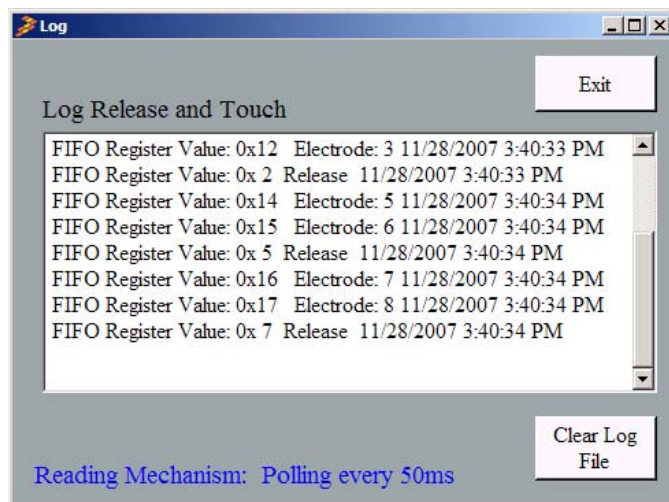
Log

Exit

Log Release and Touch

FIFO Register Value: 0x12 Electrode: 3 11/28/2007 3:40:33 PM
FIFO Register Value: 0x 2 Release 11/28/2007 3:40:33 PM
FIFO Register Value: 0x14 Electrode: 5 11/28/2007 3:40:34 PM
FIFO Register Value: 0x15 Electrode: 6 11/28/2007 3:40:34 PM
FIFO Register Value: 0x 5 Release 11/28/2007 3:40:34 PM
FIFO Register Value: 0x16 Electrode: 7 11/28/2007 3:40:34 PM
FIFO Register Value: 0x17 Electrode: 8 11/28/2007 3:40:34 PM
FIFO Register Value: 0x 7 Release 11/28/2007 3:40:34 PM

Clear Log File

Reading Mechanism: Polling every 50ms